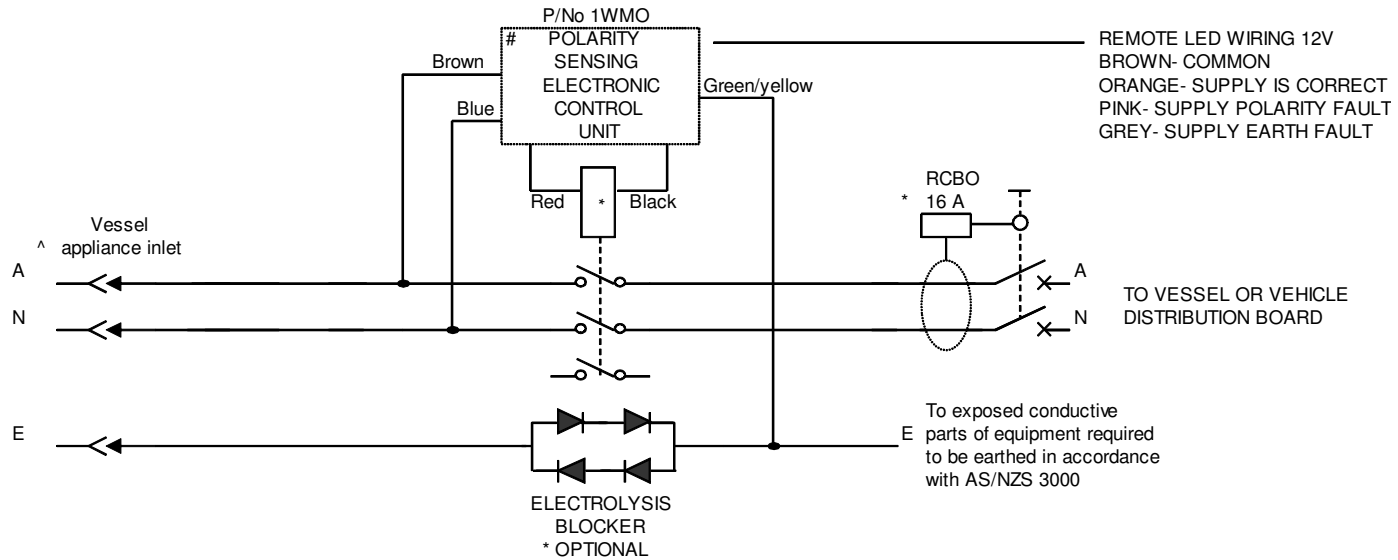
P/No 1WMO

# POLARITY SENSING ELECTRONIC CONTROL UNIT

REMOTE LED WIRING 12V
BROWN- COMMON
ORANGE- SUPPLY IS CORRECT
PINK- SUPPLY POLARITY FAULT
GREY- SUPPLY EARTH FAULT

Brown

Blue

Green/yellow

Red

*

Black

RCBO
* 16 A

Vessel
^ appliance inlet

A

N

A

N

TO VESSEL OR VEHICLE DISTRIBUTION BOARD

E

E

To exposed conductive parts of equipment required to be earthed in accordance with AS/NZS 3000

ELECTROLYSIS BLOCKER
* OPTIONAL